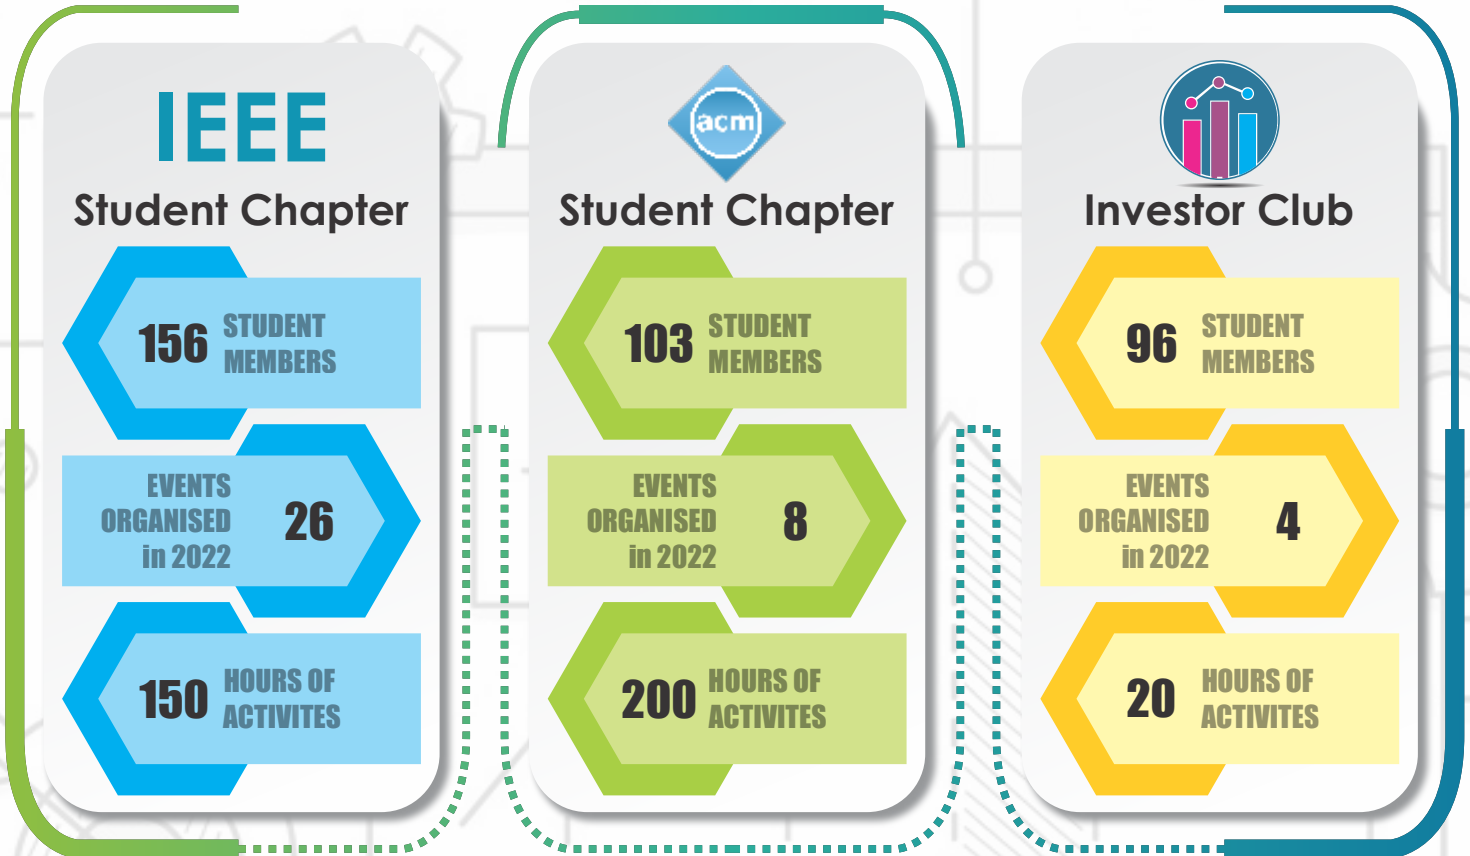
IEEE
Student Chapter

156 STUDENT MEMBERS

EVENTS ORGANISED in 2022 26

150 HOURS OF ACTIVITES

acm
Student Chapter

103 STUDENT MEMBERS

EVENTS ORGANISED in 2022 8

200 HOURS OF ACTIVITES

Investor Club

96 STUDENT MEMBERS

EVENTS ORGANISED in 2022 4

20 HOURS OF ACTIVITES